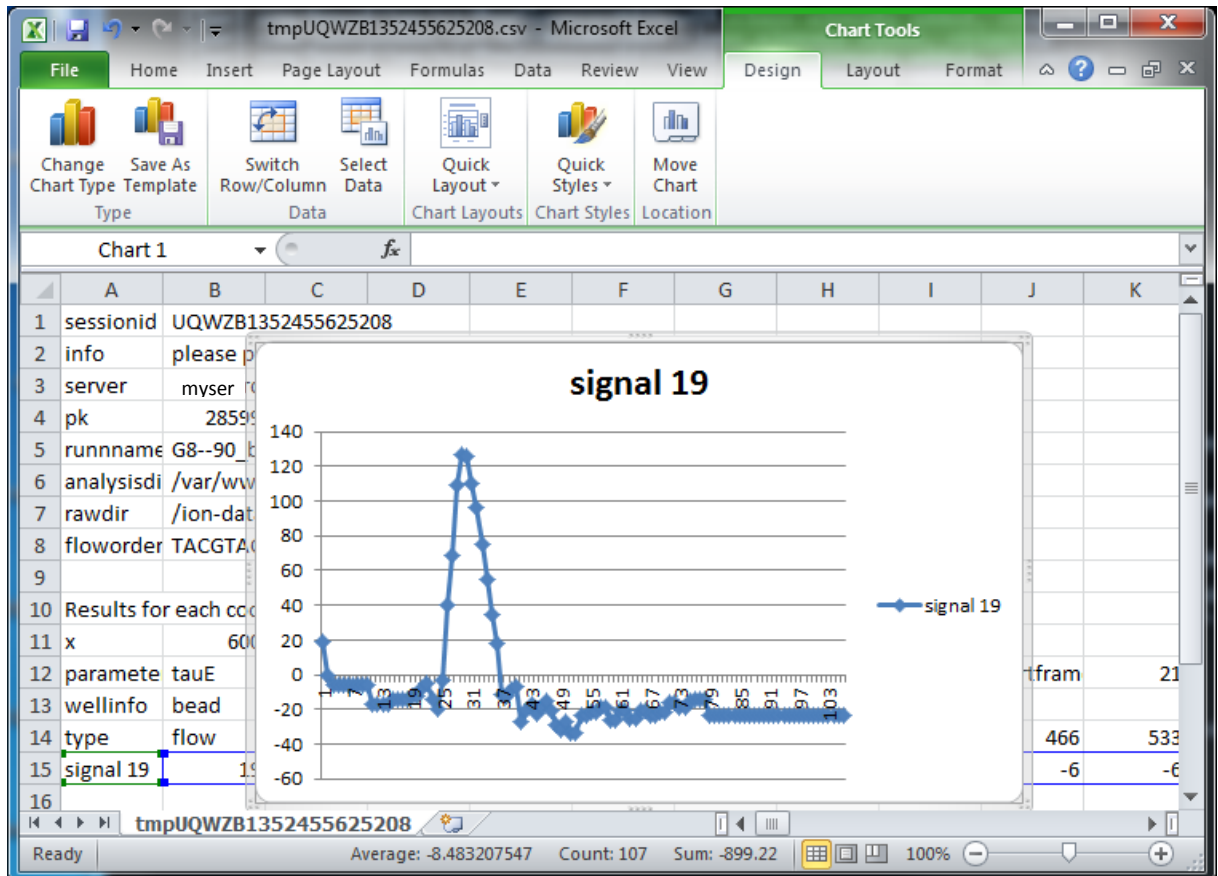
tmpUQWZB1352455625208.csv - Microsoft Excel
Chart Tools

File Home Insert Page Layout Formulas Data Review View Design Layout Format

Change Chart Type
Save As Template
Type
Switch Row/Column
Select Data
Data
Quick Layout
Chart Layouts
Quick Styles
Chart Styles
Move Chart
Location

Chart 1
$f_x$

| | A | B | C | D | E | F | G | H | I | J | K |
|---|---|---|---|---|---|---|---|---|---|---|---|
| 1 | sessionid | UQWZB1352455625208 | | | | | | | | | |
| 2 | info | please p | | | | | | | | | |
| 3 | server | myser | | | | | | | | | |
| 4 | pk | 2859 | | | | | | | | | |
| 5 | runnname | G8--90_b | | | | | | | | | |
| 6 | analysisdi | /var/ww | | | | | | | | | |
| 7 | rawdir | /ion-dat | | | | | | | | | |
| 8 | floworder | TACGTA | | | | | | | | | |
| 9 | | | | | | | | | | | |
| 10 | Results for each co | | | | | | | | | | |
| 11 | x | 600 | | | | | | | | | |
| 12 | paramete | tauE | | | | | | | | tfram | 21 |
| 13 | wellinfo | bead | | | | | | | | | |
| 14 | type | flow | | | | | | | | 466 | 533 |
| 15 | signal 19 | 19 | | | | | | | | -6 | -6 |
| 16 | | | | | | | | | | | |

signal 19
140
120
100
80
60
40
20
0
-20
-40
-60
1 7 13 19 25 31 37 43 49 55 61 67 73 79 85 91 97 103
signal 19

tmpUQWZB1352455625208

Ready Average: -8.483207547 Count: 107 Sum: -899.22 100%